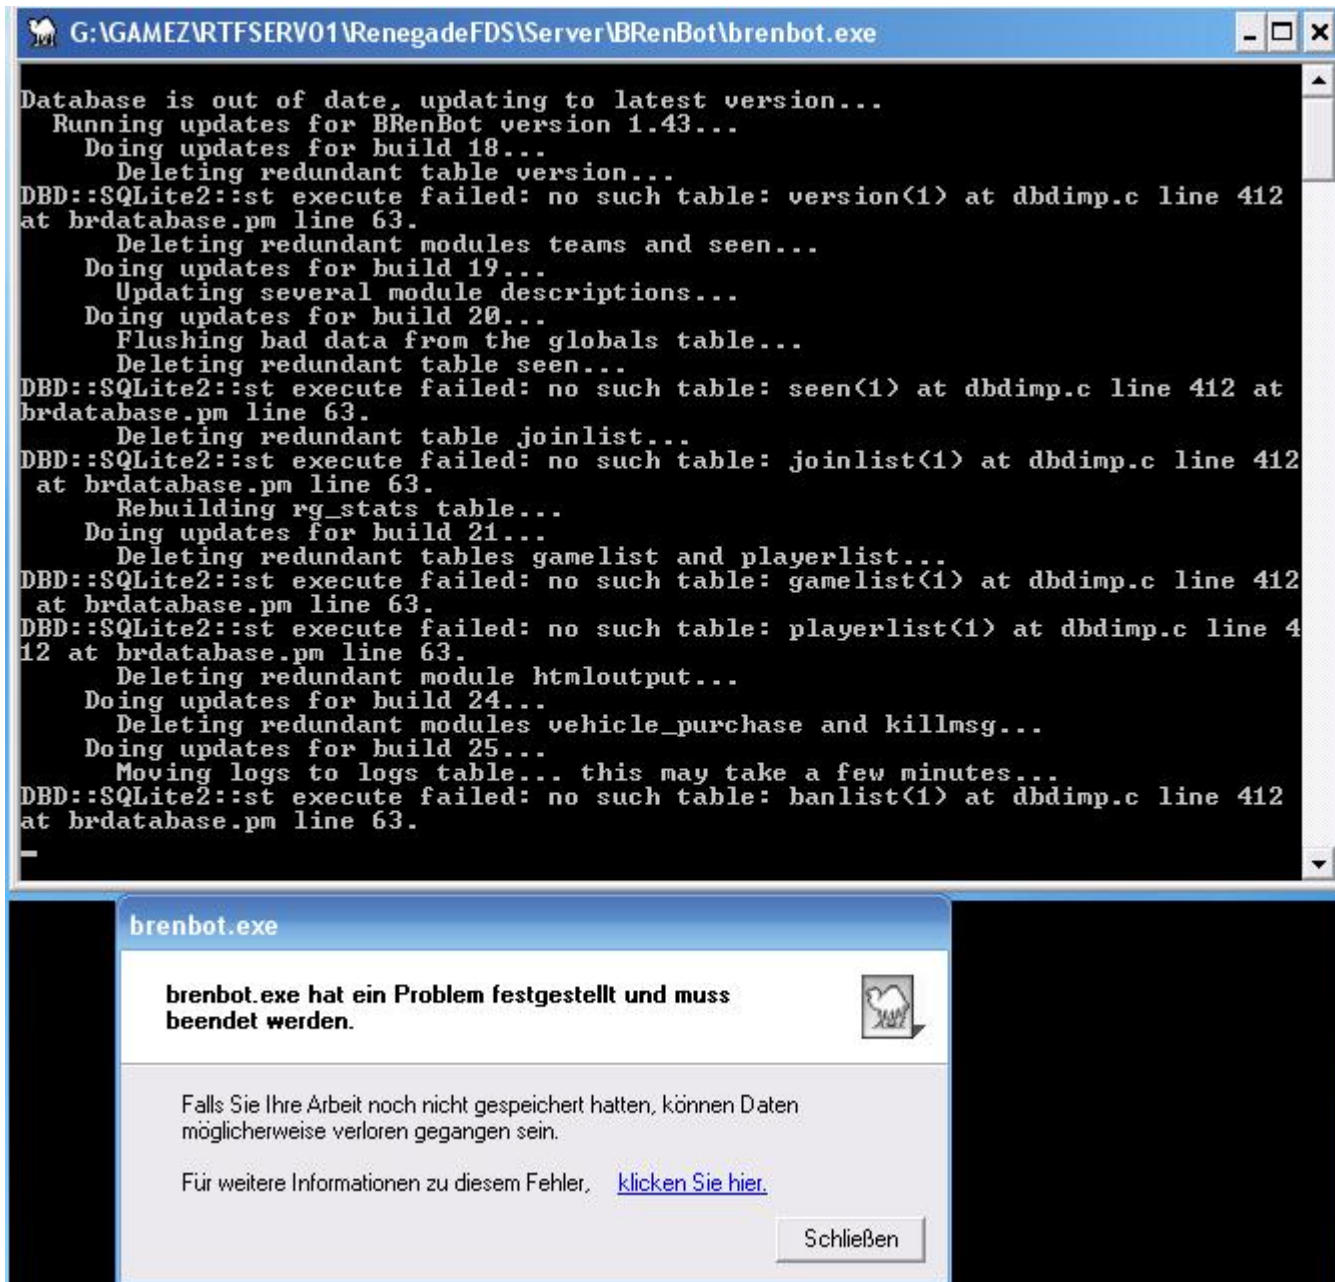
G:\GAMEZ\RTFSERV01\RenegadeFDS\Server\BRenBot\brenbot.exe

Database is out of date, updating to latest version...
Running updates for BRenBot version 1.43...
Doing updates for build 18...
Deleting redundant table version...
DBD::SQLite2::st execute failed: no such table: version(1) at dbdimp.c line 412 at brdatabase.pm line 63.
Deleting redundant modules teams and seen...
Doing updates for build 19...
Updating several module descriptions...
Doing updates for build 20...
Flushing bad data from the globals table...
Deleting redundant table seen...
DBD::SQLite2::st execute failed: no such table: seen(1) at dbdimp.c line 412 at brdatabase.pm line 63.
Deleting redundant table joinlist...
DBD::SQLite2::st execute failed: no such table: joinlist(1) at dbdimp.c line 412 at brdatabase.pm line 63.
Rebuilding rg_stats table...
Doing updates for build 21...
Deleting redundant tables gamelist and playerlist...
DBD::SQLite2::st execute failed: no such table: gamelist(1) at dbdimp.c line 412 at brdatabase.pm line 63.
DBD::SQLite2::st execute failed: no such table: playerlist(1) at dbdimp.c line 412 at brdatabase.pm line 63.
Deleting redundant module htmloutput...
Doing updates for build 24...
Deleting redundant modules vehicle_purchase and killmsg...
Doing updates for build 25...
Moving logs to logs table... this may take a few minutes...
DBD::SQLite2::st execute failed: no such table: banlist(1) at dbdimp.c line 412 at brdatabase.pm line 63.

brenbot.exe

brenbot.exe hat ein Problem festgestellt und muss beendet werden.

Falls Sie Ihre Arbeit noch nicht gespeichert hatten, können Daten möglicherweise verloren gegangen sein.

Für weitere Informationen zu diesem Fehler, klicken Sie hier.

Schließen